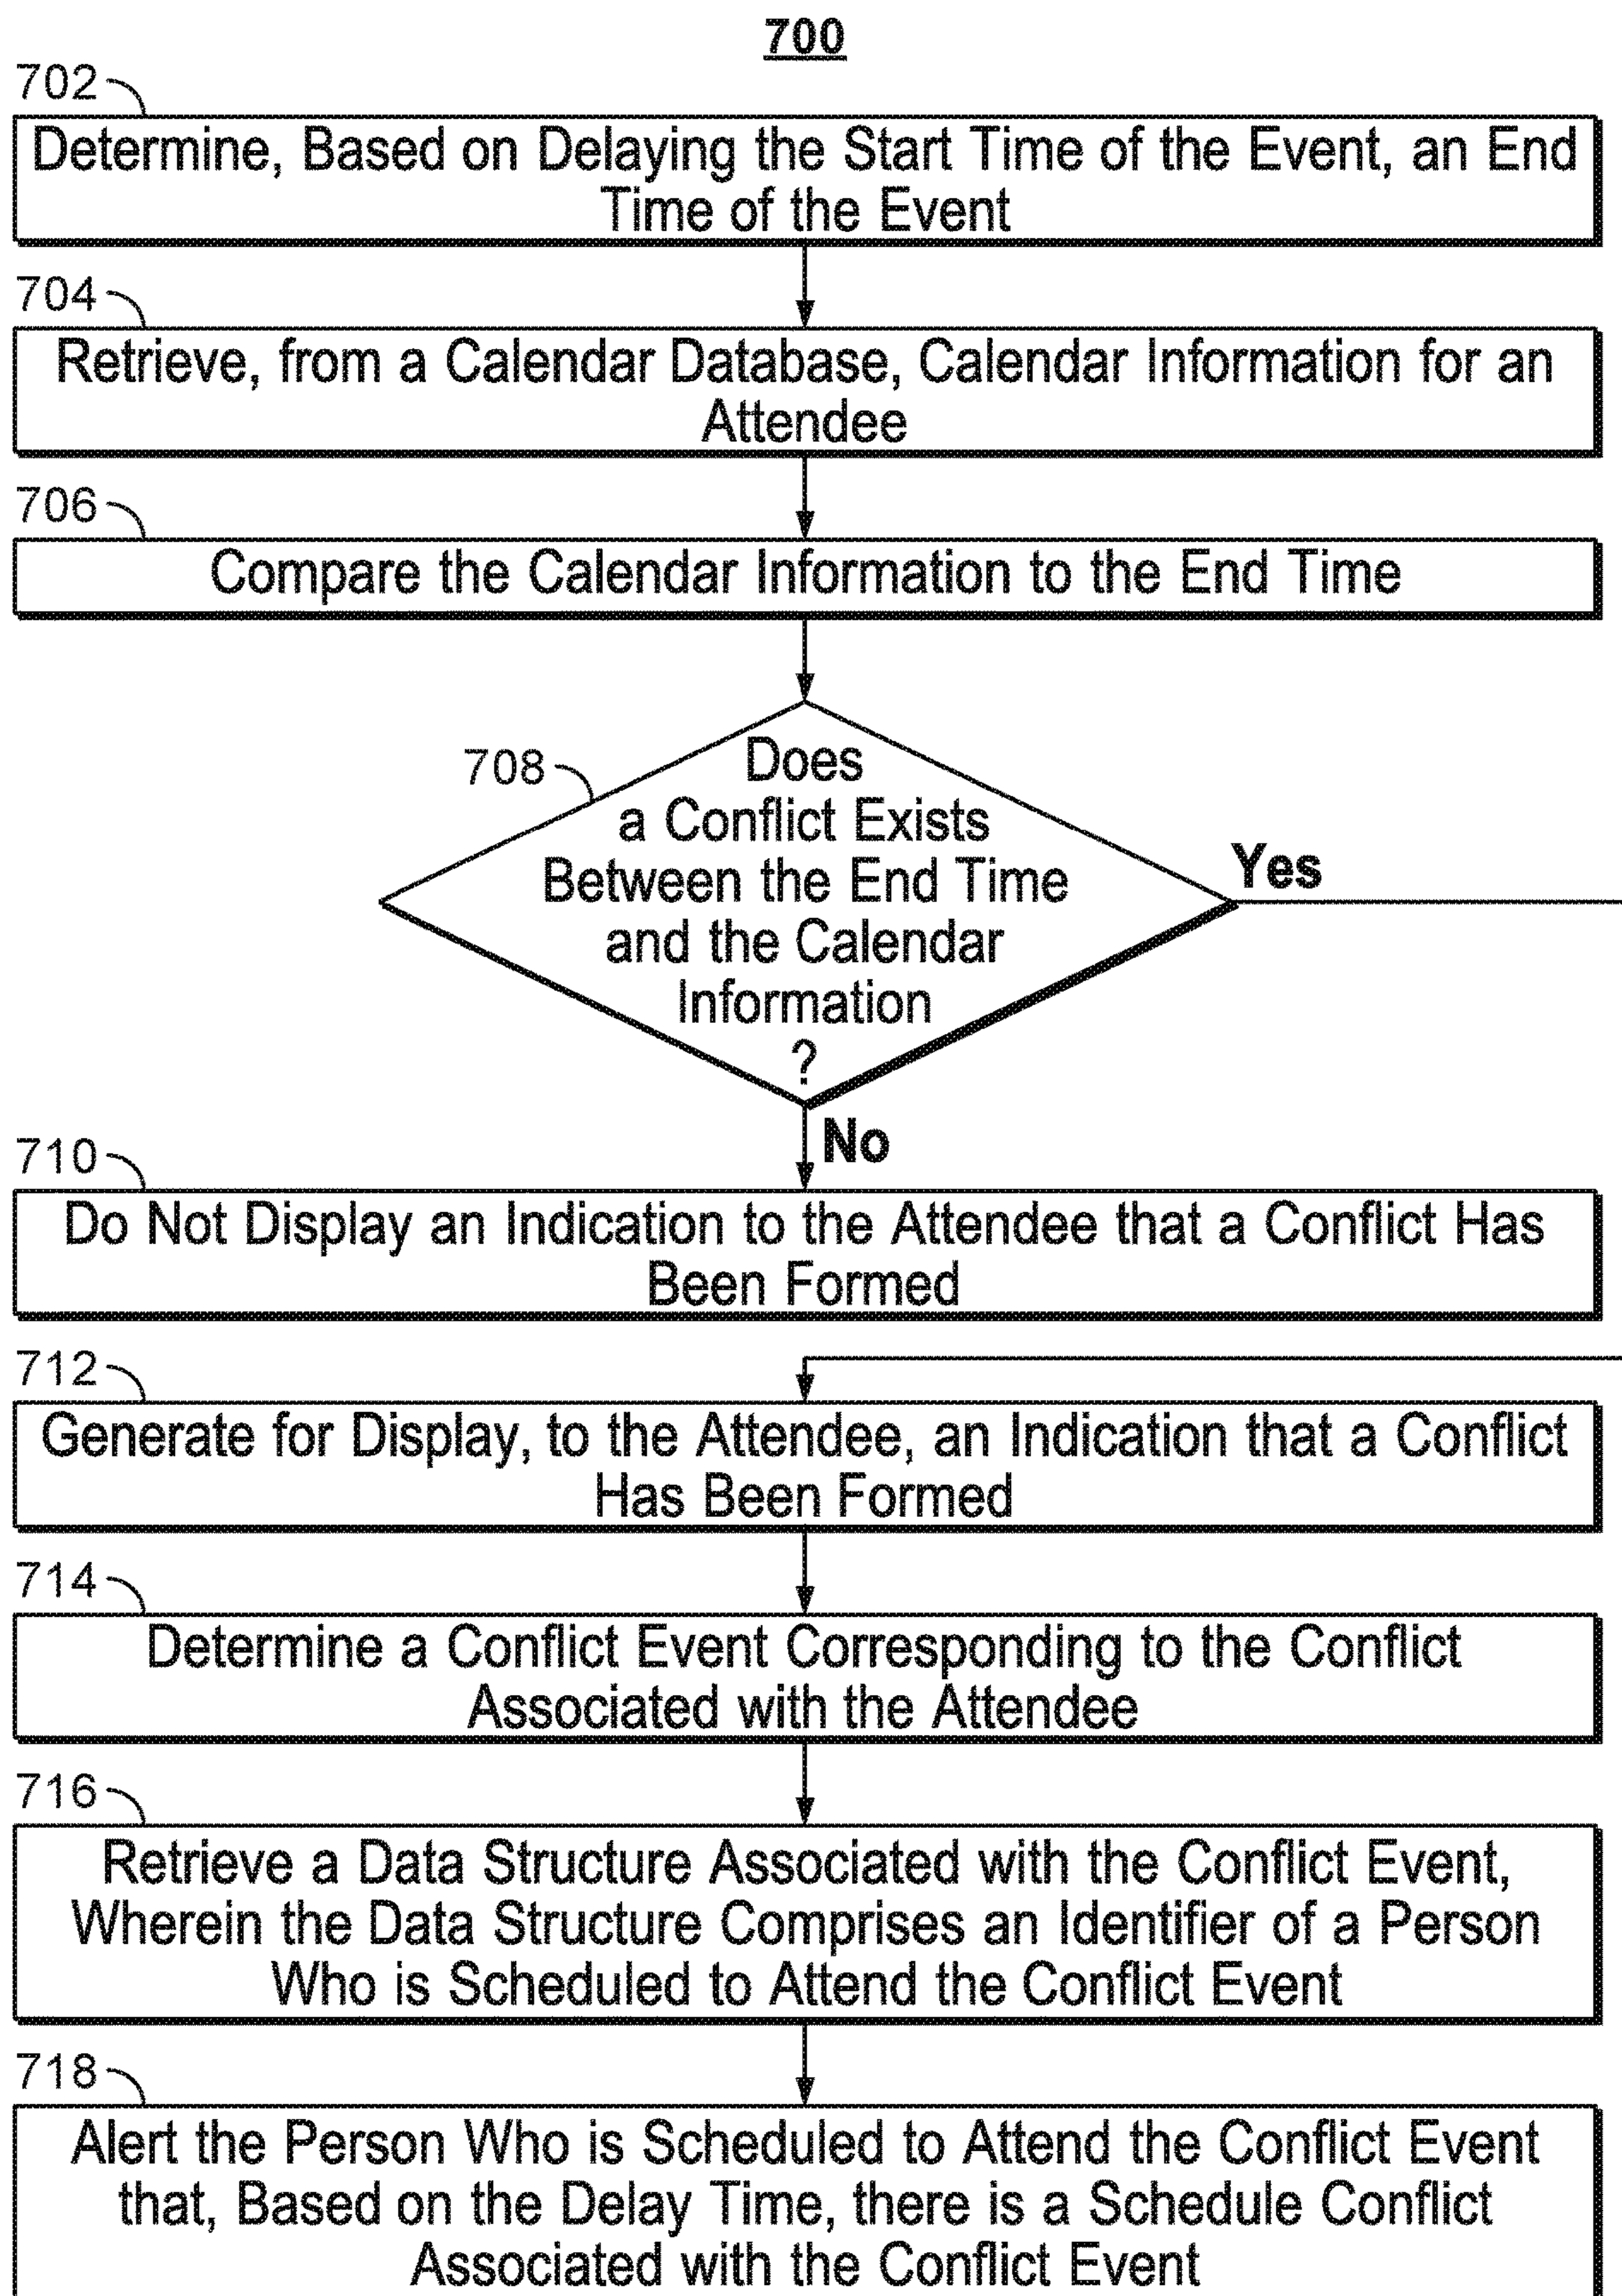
700

702

Determine, Based on Delaying the Start Time of the Event, an End Time of the Event

704

Retrieve, from a Calendar Database, Calendar Information for an Attendee

706

Compare the Calendar Information to the End Time

708

Does a Conflict Exists Between the End Time and the Calendar Information ?

Yes

No

710

Do Not Display an Indication to the Attendee that a Conflict Has Been Formed

712

Generate for Display, to the Attendee, an Indication that a Conflict Has Been Formed

714

Determine a Conflict Event Corresponding to the Conflict Associated with the Attendee

716

Retrieve a Data Structure Associated with the Conflict Event, Wherein the Data Structure Comprises an Identifier of a Person Who is Scheduled to Attend the Conflict Event

718

Alert the Person Who is Scheduled to Attend the Conflict Event that, Based on the Delay Time, there is a Schedule Conflict Associated with the Conflict Event